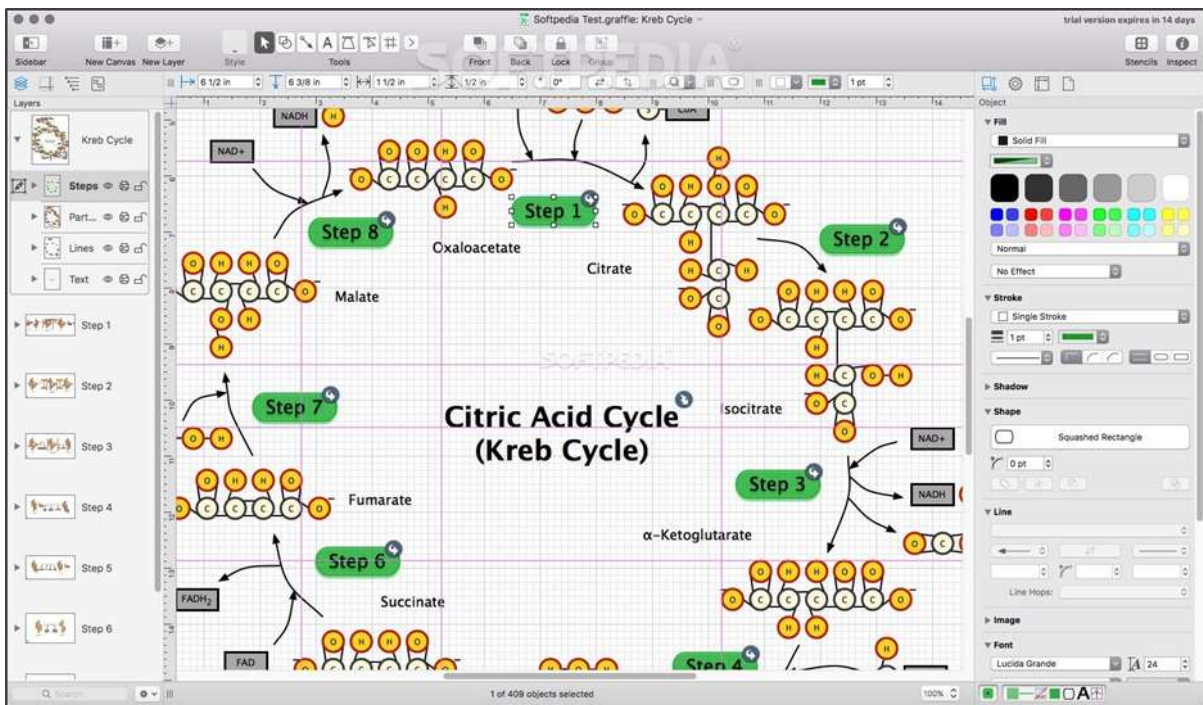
Softpedia Test.graffle: Kreb Cycle
trial version expires in 14 days
Sidebar
New Canvas
New Layer
Style
Tools
Front
Back
Lock
Group
Stencils
Inspect
6 1/2 in
6 3/8 in
11/2 in
1/2 in
0°
1 pt
Layers
Object
Kreb Cycle
Steps
Part...
Lines
Text
Step 1
Step 2
Step 3
Step 4
Step 5
Step 6
NADH
NAD+
Step 8
Step 1
Oxaloacetate
Citrate
Step 2
Malate
Step 7
Citric Acid Cycle
(Kreb Cycle)
Isocitrate
NAD+
Step 3
NADH
Fumarate
α-Ketoglutarate
Step 6
FADH$_2$
Succinate
FAD
Step 4
Fill
Solid Fill
Normal
No Effect
Stroke
Single Stroke
1 pt
Shadow
Shape
Squashed Rectangle
0 pt
Line
Line Hops:
Image
Font
Lucida Grande
24
Q Search
1 of 409 objects selected
100%